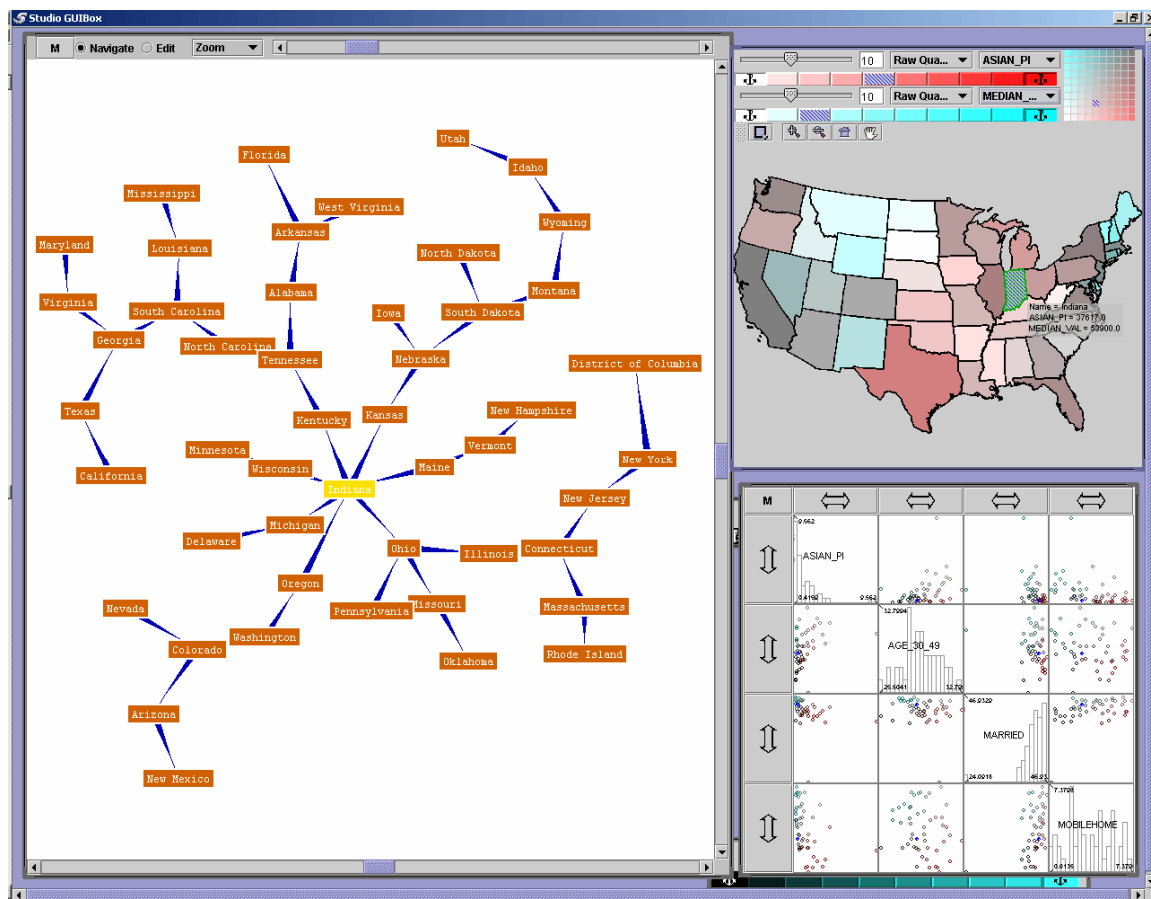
Studio GUIBox

M Navigate Edit Zoom

Utah
Idaho
Wyoming
Montana
Florida
West Virginia
Arkansas
Alabama
Mississippi
Louisiana
Maryland
Virginia
South Carolina
North Carolina
Georgia
Texas
California
North Dakota
South Dakota
Iowa
Nebraska
Tennessee
Kentucky
Kansas
District of Columbia
New Hampshire
Vermont
Maine
New York
Minnesota
Wisconsin
Indiana
New Jersey
Michigan
Delaware
Ohio
Illinois
Connecticut
Oregon
Pennsylvania
Missouri
Massachusetts
Nevada
Washington
Colorado
Oklahoma
Rhode Island
Arizona
New Mexico

10 Raw Qua... ASIAN_PI
10 Raw Qua... MEDIAN_...

Name = Indiana
ASIAN_PI = 37617.0
MEDIAN_VAL = 53900.0

M
9.562
ASIAN_PI
0.4160
9.562
12.7004
AGE_30_49
25.6041
12.72
46.9329
MARRIED
24.0918
46.93
7.3798
MOBILEHOME
0.6136
7.379